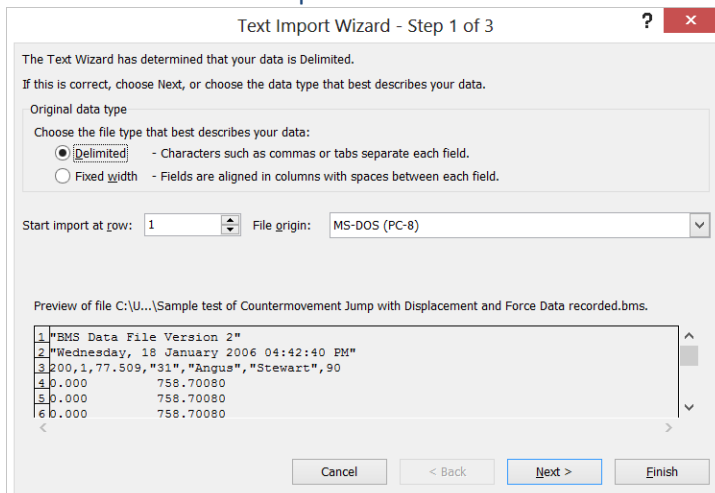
Text Import Wizard - Step 1 of 3

?

×

The Text Wizard has determined that your data is Delimited.

If this is correct, choose Next, or choose the data type that best describes your data.

Original data type

Choose the file type that best describes your data:

Delimited - Characters such as commas or tabs separate each field.

Fixed width - Fields are aligned in columns with spaces between each field.

Start import at row: 1

File origin: MS-DOS (PC-8)

Preview of file C:\U...\Sample test of Countermovement Jump with Displacement and Force Data recorded.bms.

1 "BMS Data File Version 2"
2 "Wednesday, 18 January 2006 04:42:40 PM"
3 200,1,77.509,"31","Angus","Stewart",90
4 0.000 758.70080
5 0.000 758.70080
6 0.000 758.70080

Cancel

< Back

Next >

Finish